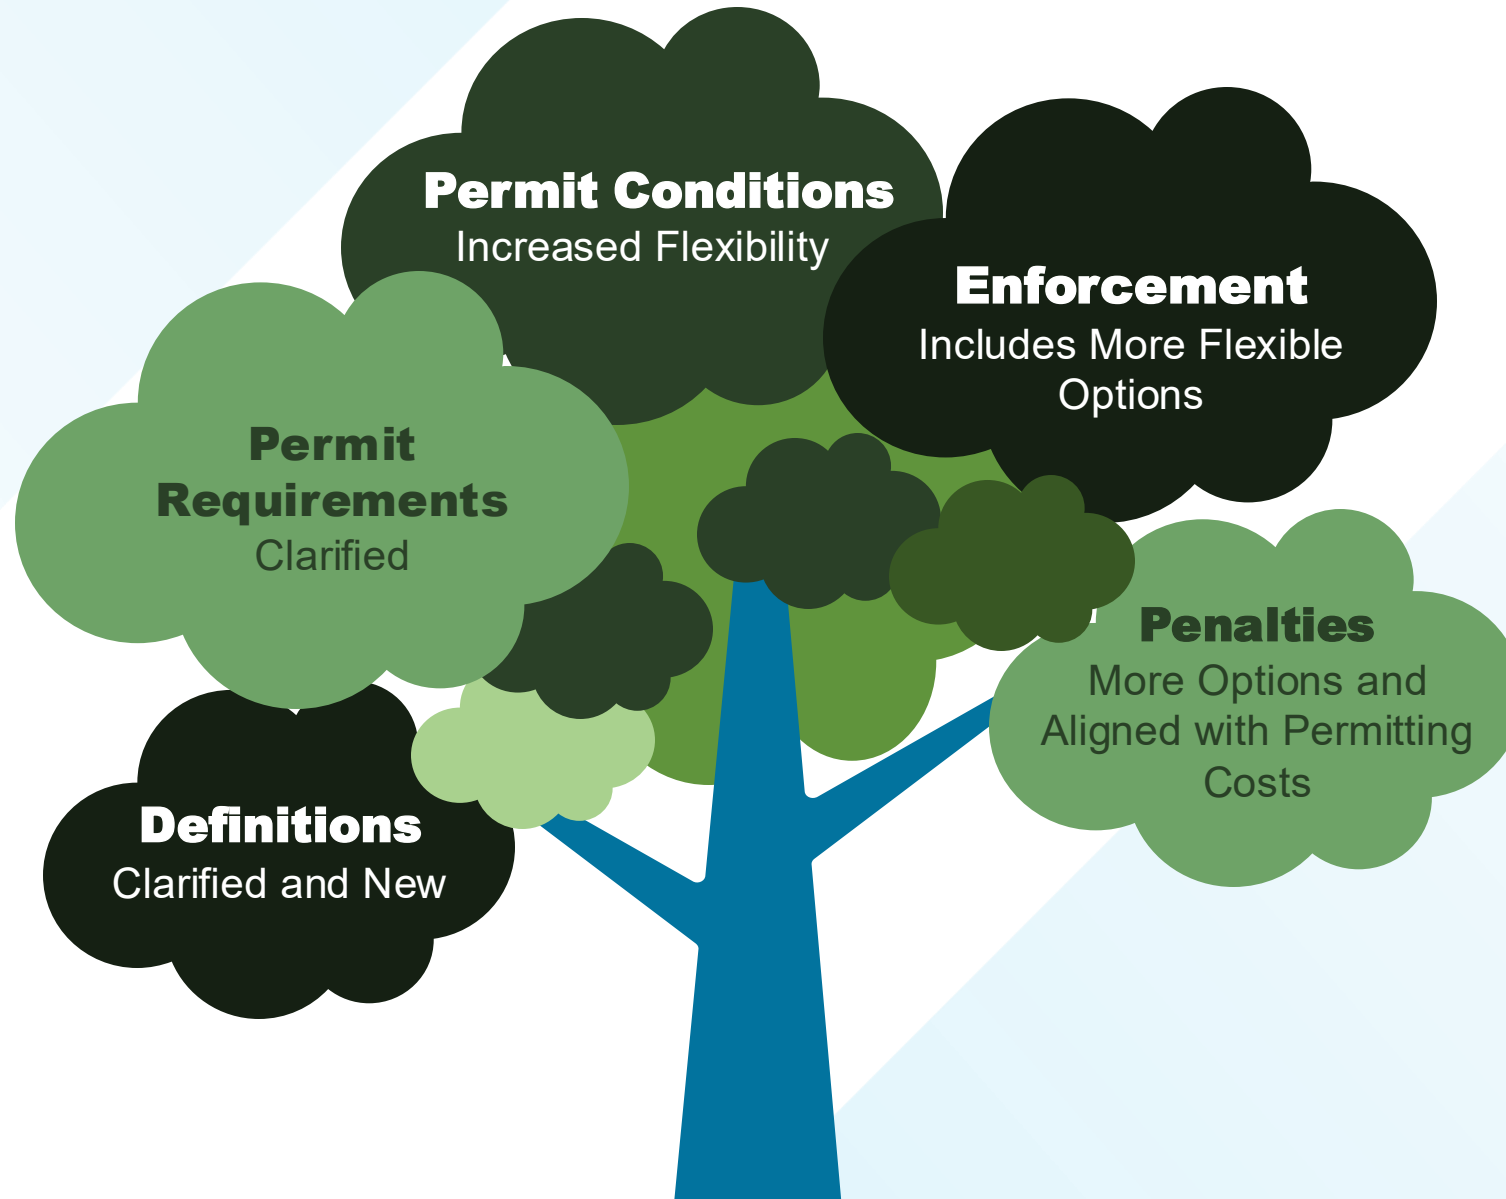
Permit Conditions
Increased Flexibility

Enforcement
Includes More Flexible Options

Permit Requirements
Clarified

Penalties
More Options and Aligned with Permitting Costs

Definitions
Clarified and New